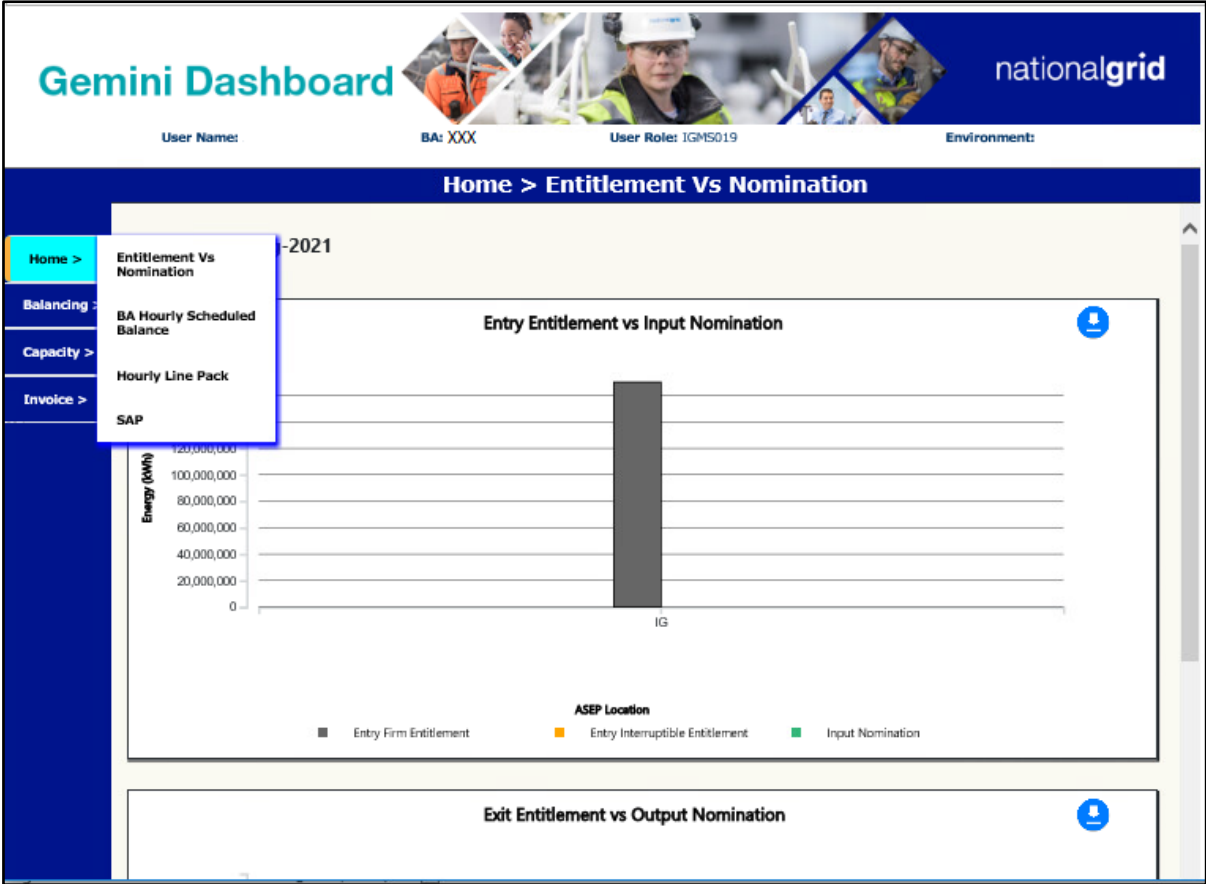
Gemini Dashboard

nationalgrid

User Name: BA: XXX User Role: IGMS019 Environment:

Home > Entitlement Vs Nomination

Home >
Balancing >
Capacity >
Invoice >

Entitlement Vs Nomination
BA Hourly Scheduled Balance
Hourly Line Pack
SAP

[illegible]-2021

Entry Entitlement vs Input Nomination

Energy (kWh)
120,000,000
100,000,000
80,000,000
60,000,000
40,000,000
20,000,000
0

IG

ASEP Location

Entry Firm Entitlement Entry Interruptible Entitlement Input Nomination

Exit Entitlement vs Output Nomination